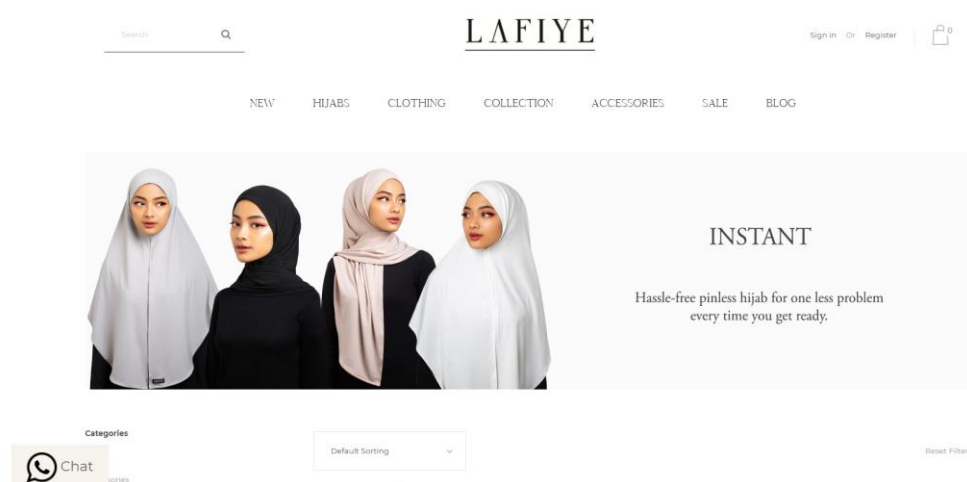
Search

LΛFIYE

Sign in Or Register

0

NEW HIJABS CLOTHING COLLECTION ACCESSORIES SALE BLOG

INSTANT

Hassle-free pinless hijab for one less problem every time you get ready.

Categories

Default Sorting

Reset Filter

Chat

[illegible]ories